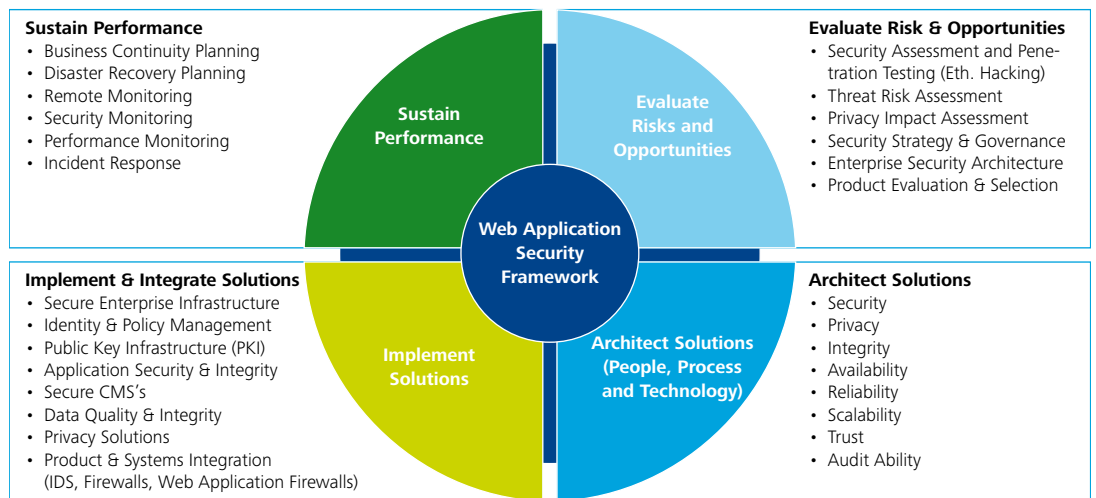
Sustain Performance
- Business Continuity Planning
- Disaster Recovery Planning
- Remote Monitoring
- Security Monitoring
- Performance Monitoring
- Incident Response

Evaluate Risk & Opportunities
- Security Assessment and Penetration Testing (Eth. Hacking)
- Threat Risk Assessment
- Privacy Impact Assessment
- Security Strategy & Governance
- Enterprise Security Architecture
- Product Evaluation & Selection

Sustain Performance

Evaluate Risks and Opportunities

Web Application Security Framework

Implement Solutions

Architect Solutions (People, Process and Technology)

Implement & Integrate Solutions
- Secure Enterprise Infrastructure
- Identity & Policy Management
- Public Key Infrastructure (PKI)
- Application Security & Integrity
- Secure CMS's
- Data Quality & Integrity
- Privacy Solutions
- Product & Systems Integration (IDS, Firewalls, Web Application Firewalls)

Architect Solutions
- Security
- Privacy
- Integrity
- Availability
- Reliability
- Scalability
- Trust
- Audit Ability